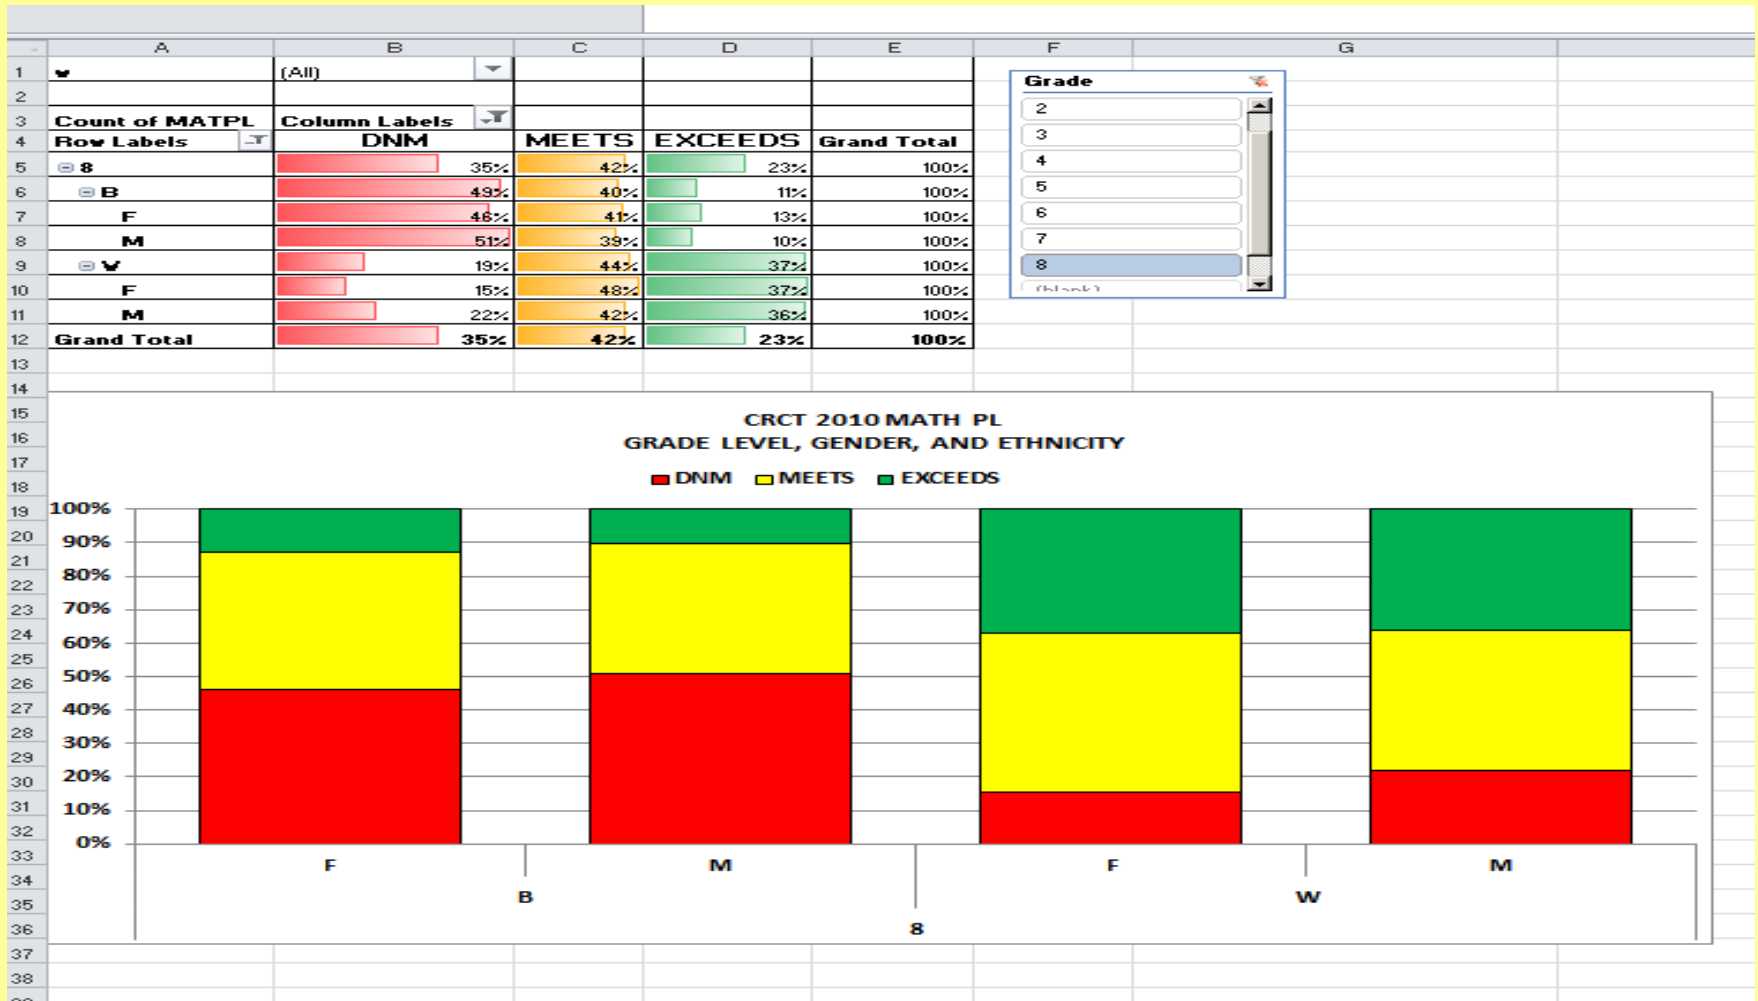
| | A | B | C | D | E |
|---|---|---|---|---|---|
| 1 | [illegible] | (All) | | | |
| 2 | | | | | |
| 3 | Count of MATPL | Column Labels | | | |
| 4 | Row Labels | DNM | MEETS | EXCEEDS | Grand Total |
| 5 | ⊟ 8 | 35% | 42% | 23% | 100% |
| 6 | ⊟ B | 49% | 40% | 11% | 100% |
| 7 | F | 46% | 41% | 13% | 100% |
| 8 | M | 51% | 39% | 10% | 100% |
| 9 | ⊟ W | 19% | 44% | 37% | 100% |
| 10 | F | 15% | 48% | 37% | 100% |
| 11 | M | 22% | 42% | 36% | 100% |
| 12 | Grand Total | 35% | 42% | 23% | 100% |

Grade
2
3
4
5
6
7
8
(blank)

CRCT 2010 MATH PL
GRADE LEVEL, GENDER, AND ETHNICITY
DNM MEETS EXCEEDS

100%
90%
80%
70%
60%
50%
40%
30%
20%
10%
0%

F M F M
B W
8